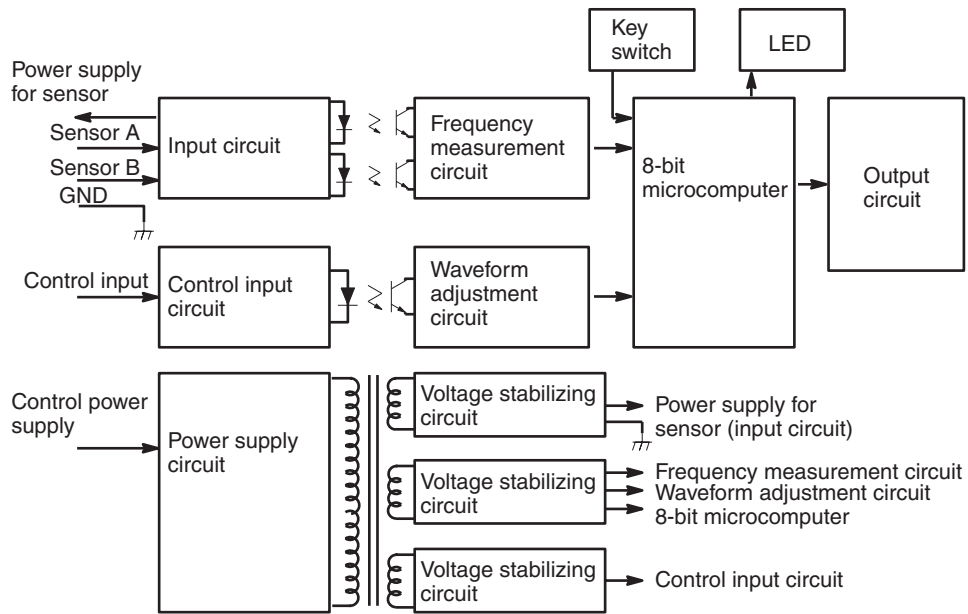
Key switch

LED

Power supply for sensor

Sensor A

Sensor B

GND

Input circuit

Frequency measurement circuit

8-bit microcomputer

Output circuit

Control input

Control input circuit

Waveform adjustment circuit

Control power supply

Power supply circuit

Voltage stabilizing circuit

Power supply for sensor (input circuit)

Voltage stabilizing circuit

Frequency measurement circuit
Waveform adjustment circuit
8-bit microcomputer

Voltage stabilizing circuit

Control input circuit